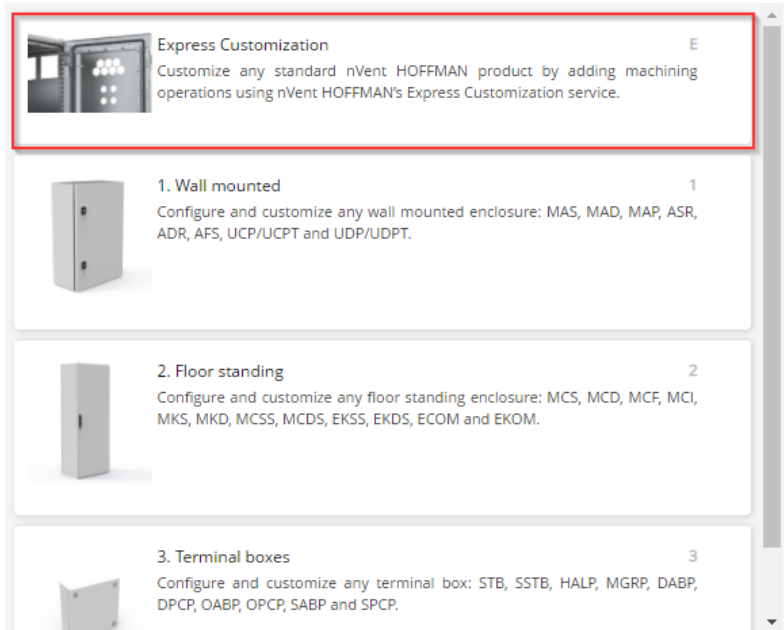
Express Customization

E

Customize any standard nVent HOFFMAN product by adding machining operations using nVent HOFFMAN's Express Customization service.

1. Wall mounted

1

Configure and customize any wall mounted enclosure: MAS, MAD, MAP, ASR, ADR, AFS, UCP/UCPT and UDP/UDPT.

2. Floor standing

2

Configure and customize any floor standing enclosure: MCS, MCD, MCF, MCI, MKS, MKD, MCSS, MCDS, EKSS, EKDS, ECOM and EKOM.

3. Terminal boxes

3

Configure and customize any terminal box: STB, SSTB, HALP, MGRP, DABP, DPCP, OABP, OPCP, SABP and SPCP.